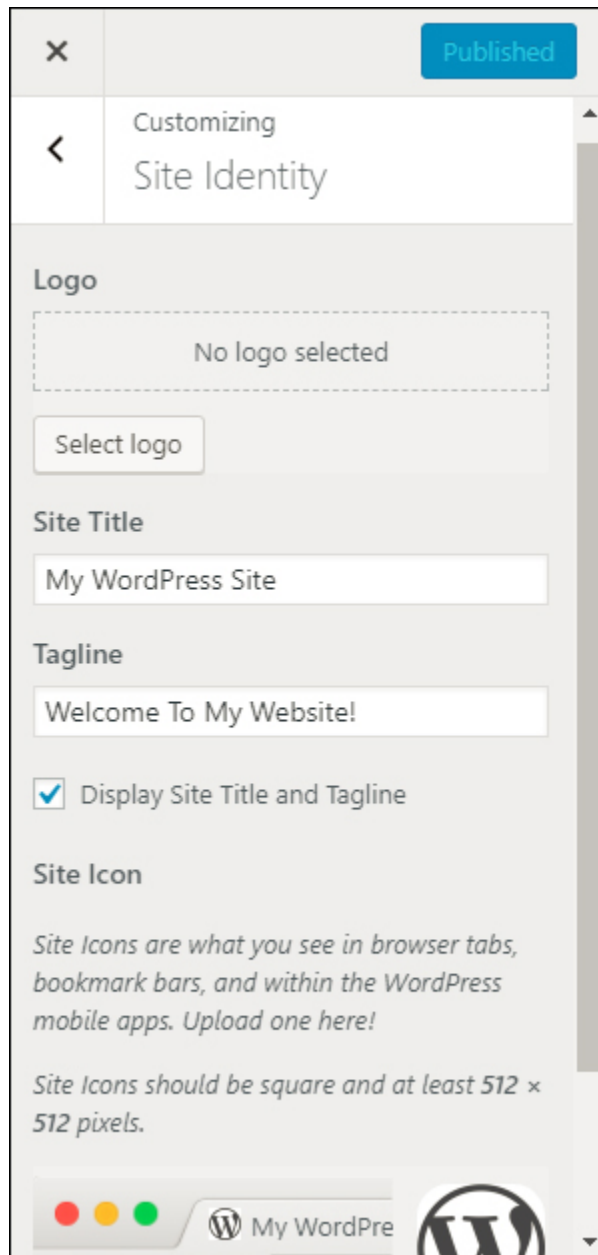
×

Published

<

Customizing

Site Identity

Logo

No logo selected

Select logo

Site Title

My WordPress Site

Tagline

Welcome To My Website!

Display Site Title and Tagline

Site Icon

Site Icons are what you see in browser tabs, bookmark bars, and within the WordPress mobile apps. Upload one here!

Site Icons should be square and at least 512 × 512 pixels.

My WordPre